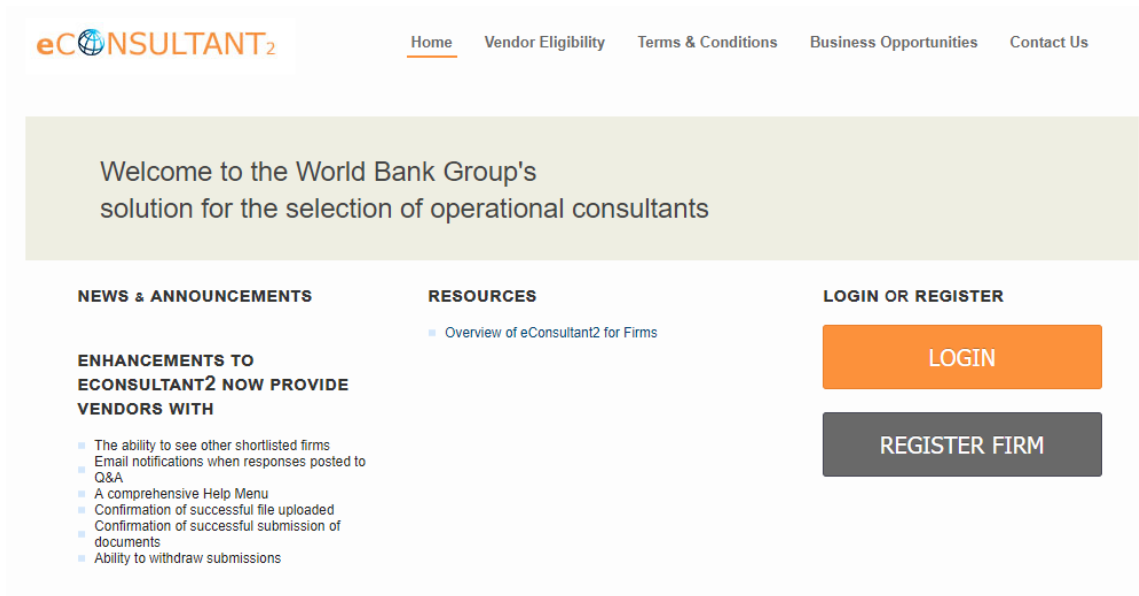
eCONSULTANT2

Home Vendor Eligibility Terms & Conditions Business Opportunities Contact Us

Welcome to the World Bank Group's
solution for the selection of operational consultants

NEWS & ANNOUNCEMENTS

ENHANCEMENTS TO ECONSULTANT2 NOW PROVIDE VENDORS WITH

- The ability to see other shortlisted firms
- Email notifications when responses posted to Q&A
- A comprehensive Help Menu
- Confirmation of successful file uploaded
- Confirmation of successful submission of documents
- Ability to withdraw submissions

RESOURCES

- Overview of eConsultant2 for Firms

LOGIN OR REGISTER

LOGIN

REGISTER FIRM